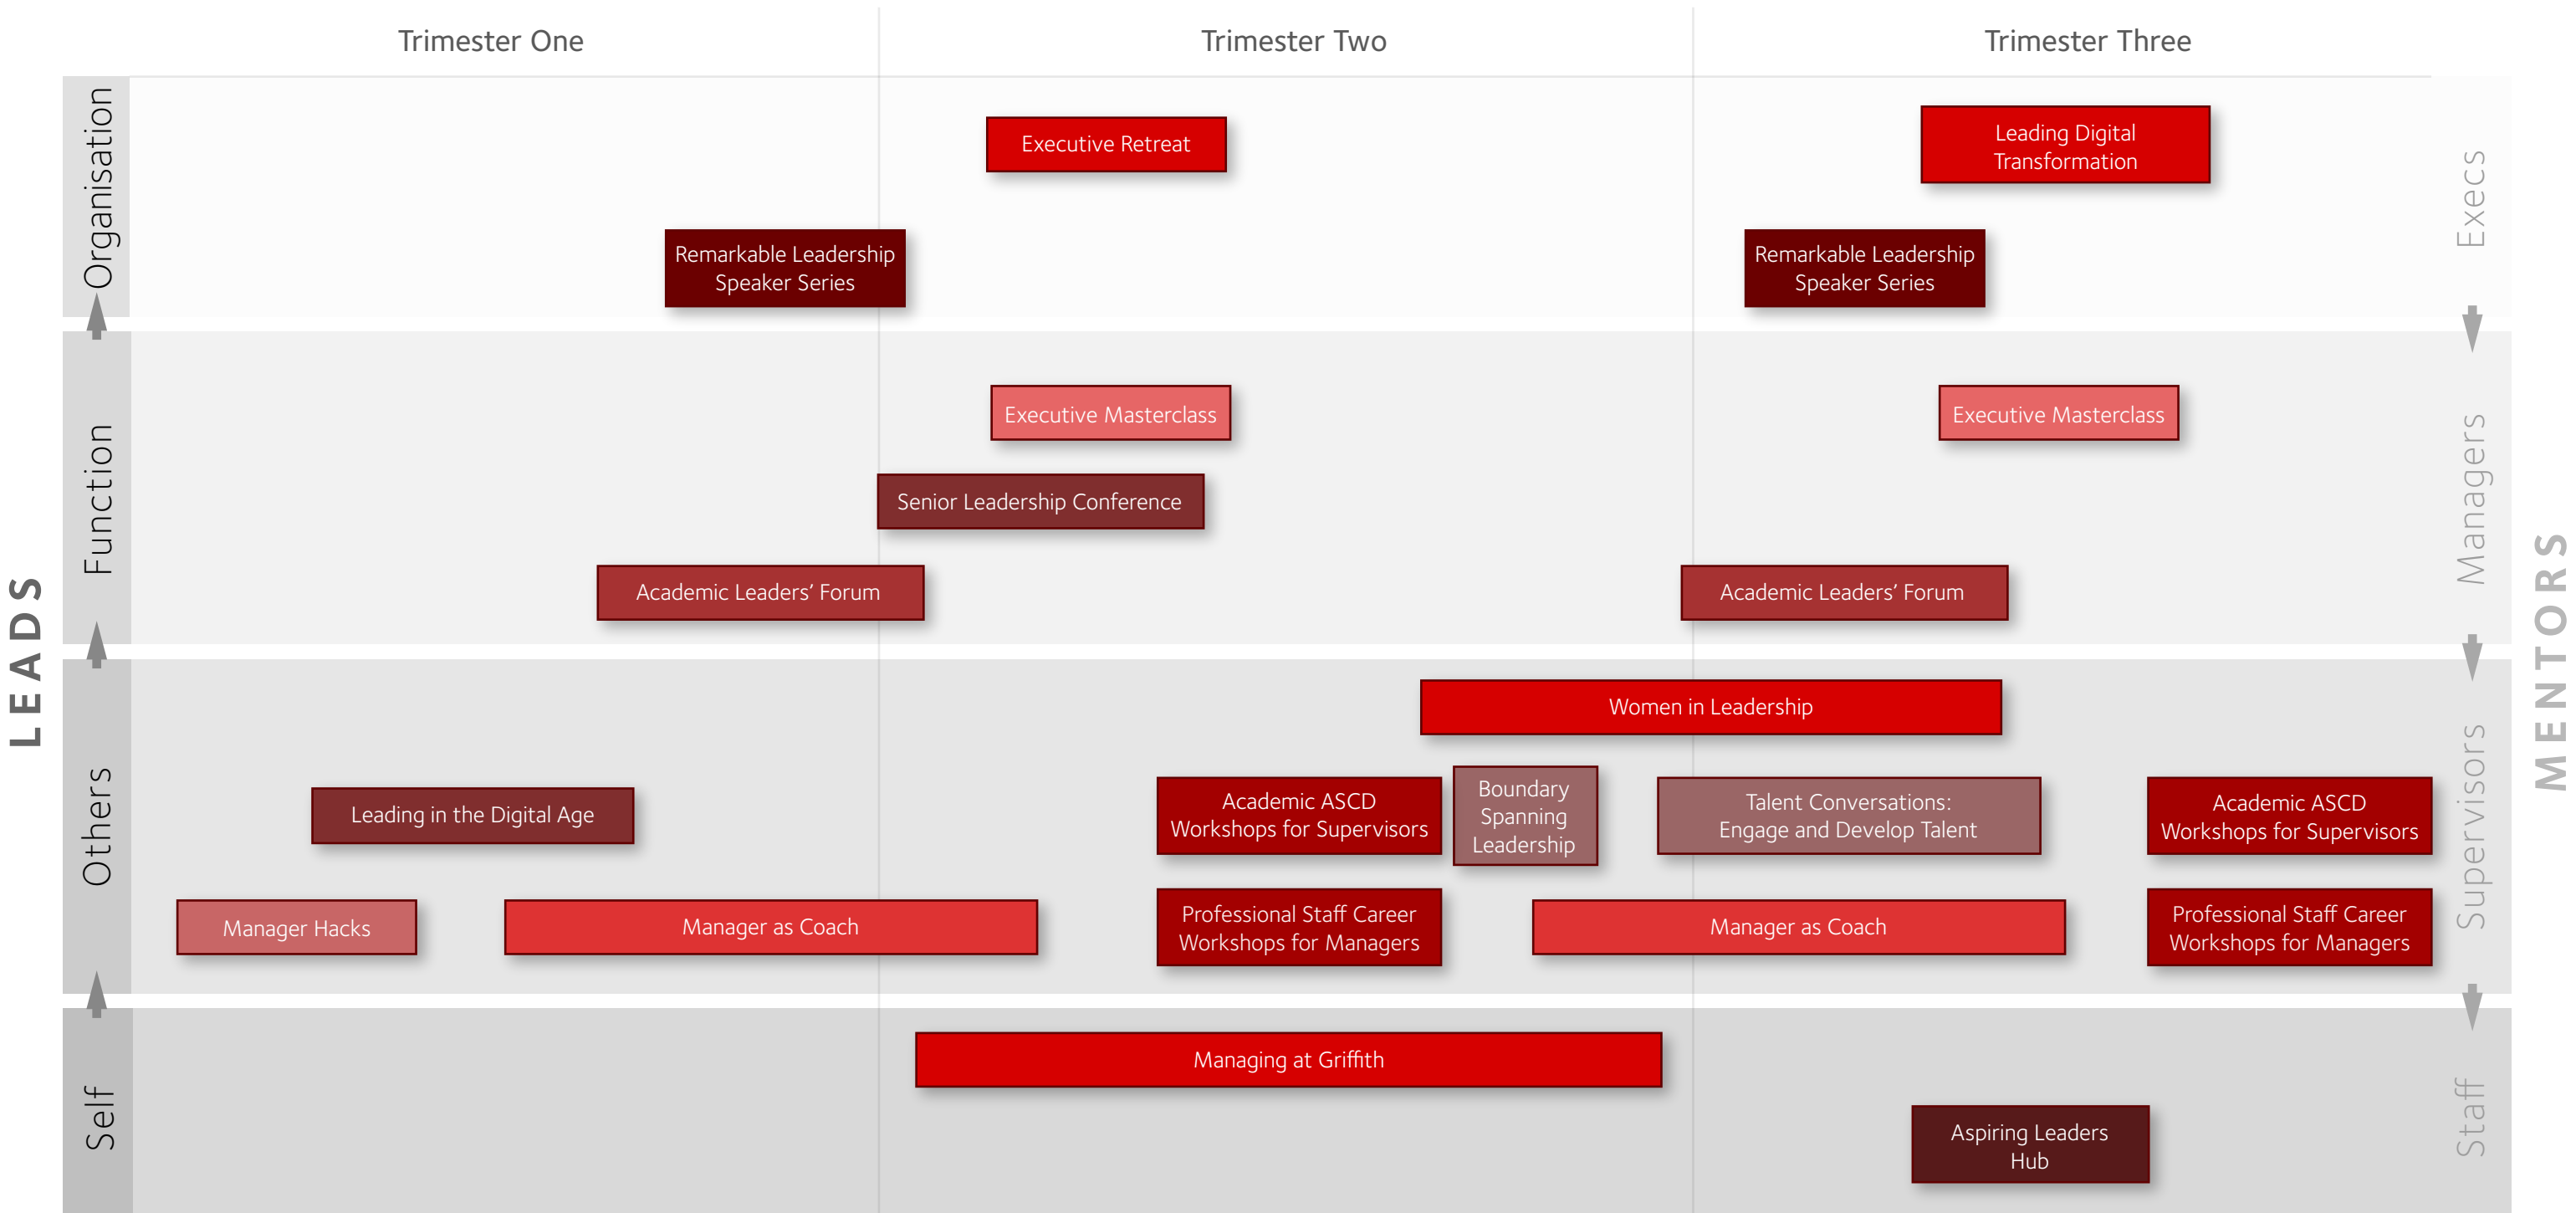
Trimester One

Trimester Two

Trimester Three

LEADS

Organisation

Function

Others

Self

Executive Retreat

Leading Digital Transformation

Remarkable Leadership Speaker Series

Remarkable Leadership Speaker Series

Executive Masterclass

Executive Masterclass

Senior Leadership Conference

Academic Leaders' Forum

Academic Leaders' Forum

Women in Leadership

Leading in the Digital Age

Academic ASCD Workshops for Supervisors

Boundary Spanning Leadership

Talent Conversations: Engage and Develop Talent

Academic ASCD Workshops for Supervisors

Manager Hacks

Manager as Coach

Professional Staff Career Workshops for Managers

Manager as Coach

Professional Staff Career Workshops for Managers

Managing at Griffith

Aspiring Leaders Hub

Execs

Managers

Supervisors

Staff

MENTORS